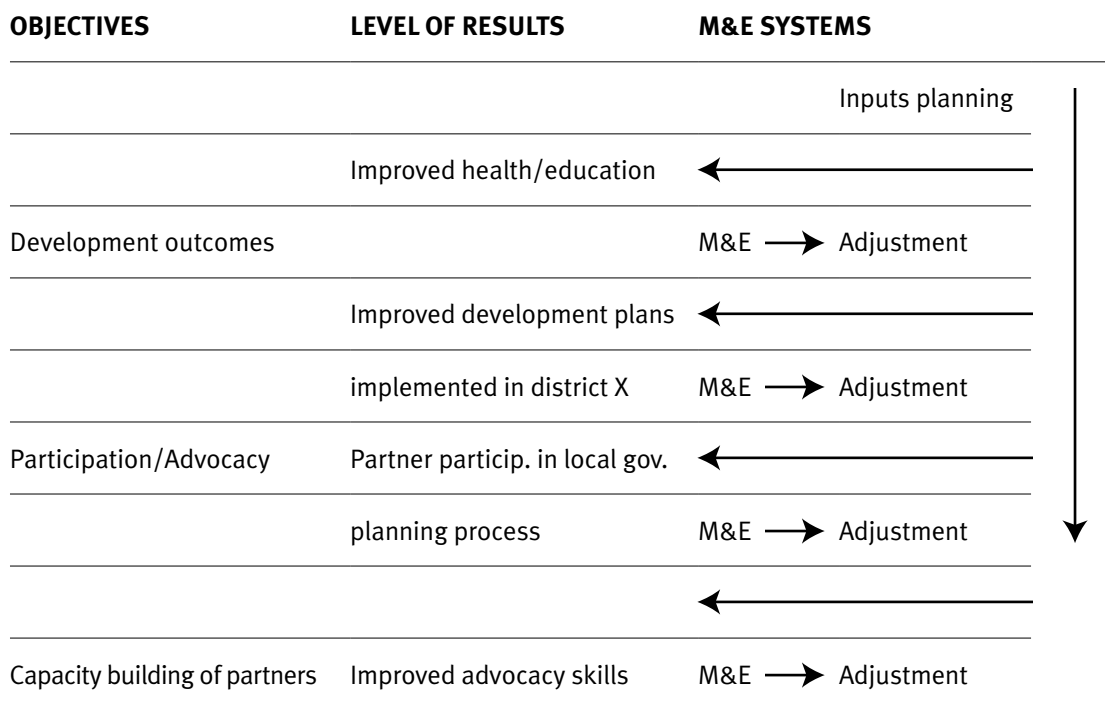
| OBJECTIVES | LEVEL OF RESULTS | M&E SYSTEMS |
|---|---|---|
| | | Inputs planning |
| | Improved health/education | |
| Development outcomes | | M&E → Adjustment |
| | Improved development plans | |
| | implemented in district X | M&E → Adjustment |
| Participation/Advocacy | Partner particip. in local gov. | |
| | planning process | M&E → Adjustment |
| | | |
| Capacity building of partners | Improved advocacy skills | M&E → Adjustment |